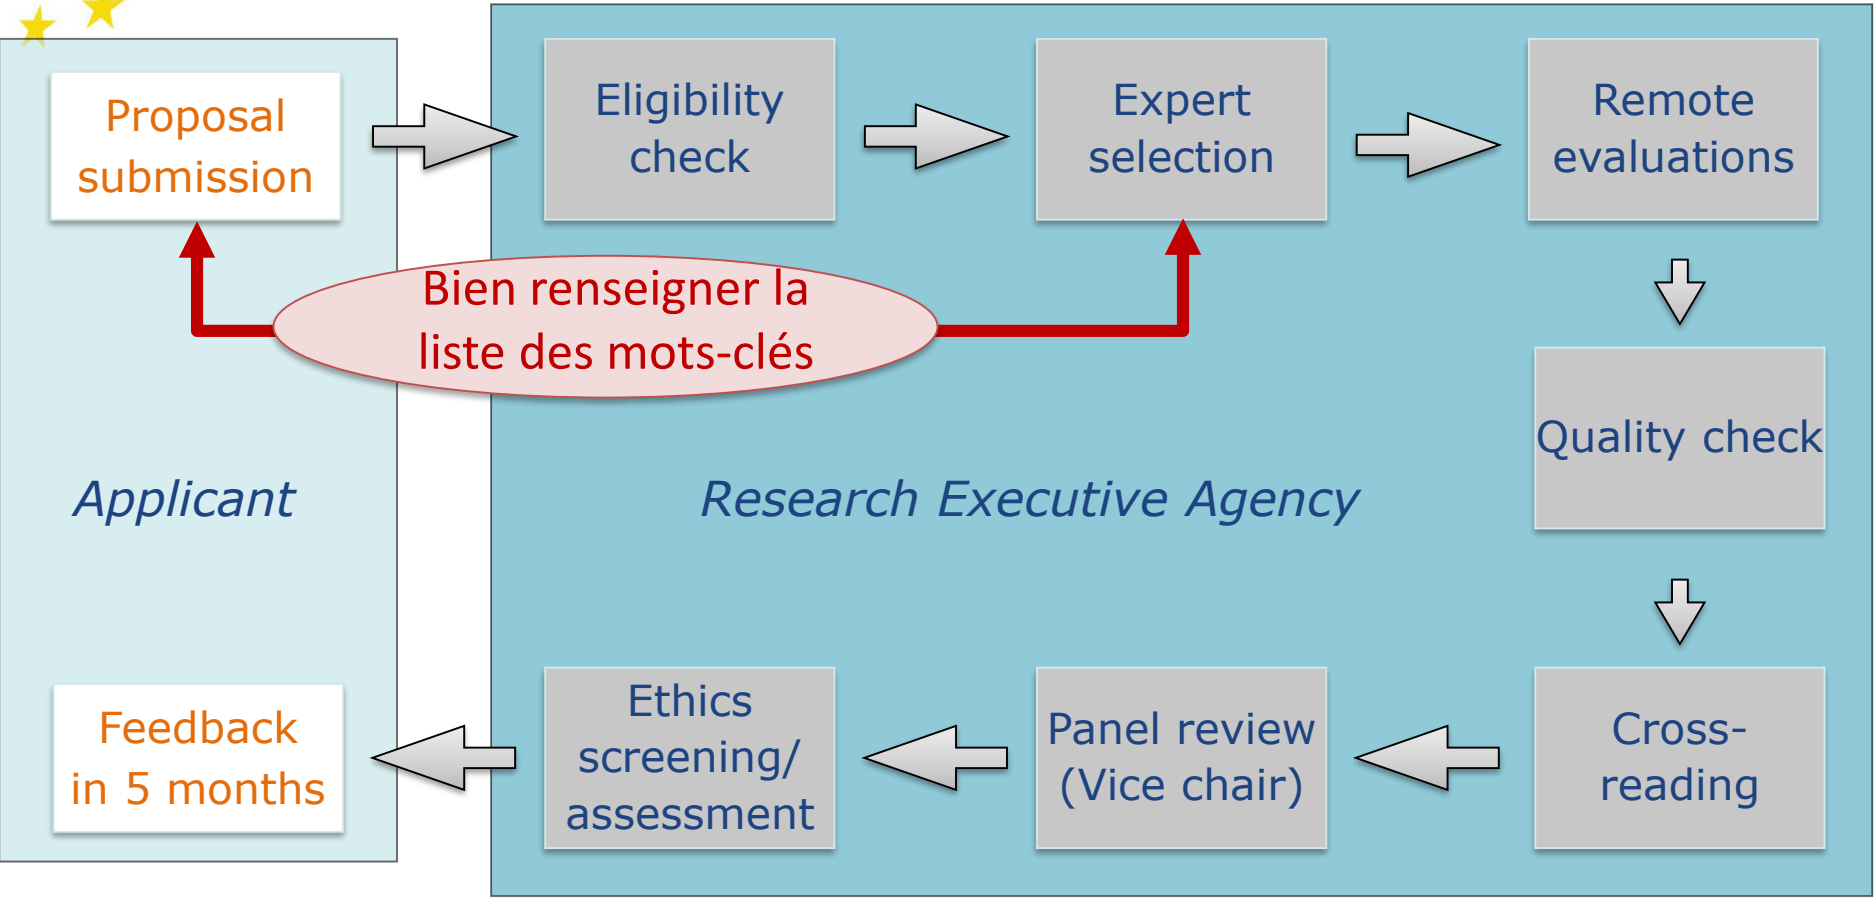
Proposal submission

Eligibility check

Expert selection

Remote evaluations

Bien renseigner la liste des mots-clés

Quality check

Applicant

Research Executive Agency

Feedback in 5 months

Ethics screening/ assessment

Panel review (Vice chair)

Cross-reading